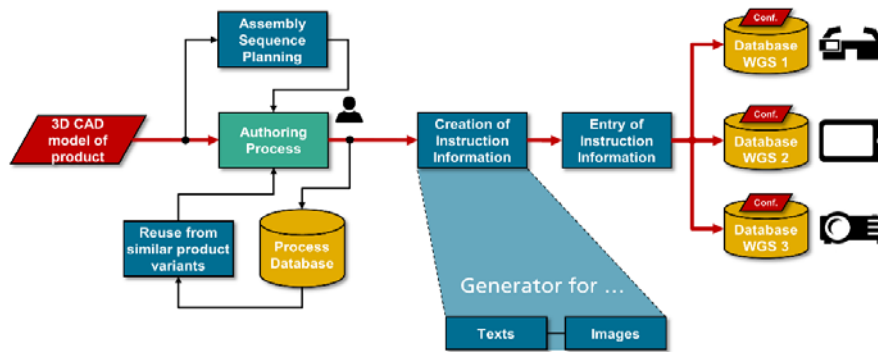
3D CAD model of product

Assembly Sequence Planning

Authoring Process

Reuse from similar product variants

Process Database

Creation of Instruction Information

Generator for …

Texts

Images

Entry of Instruction Information

Conf.
Database WGS 1

Conf.
Database WGS 2

Conf.
Database WGS 3